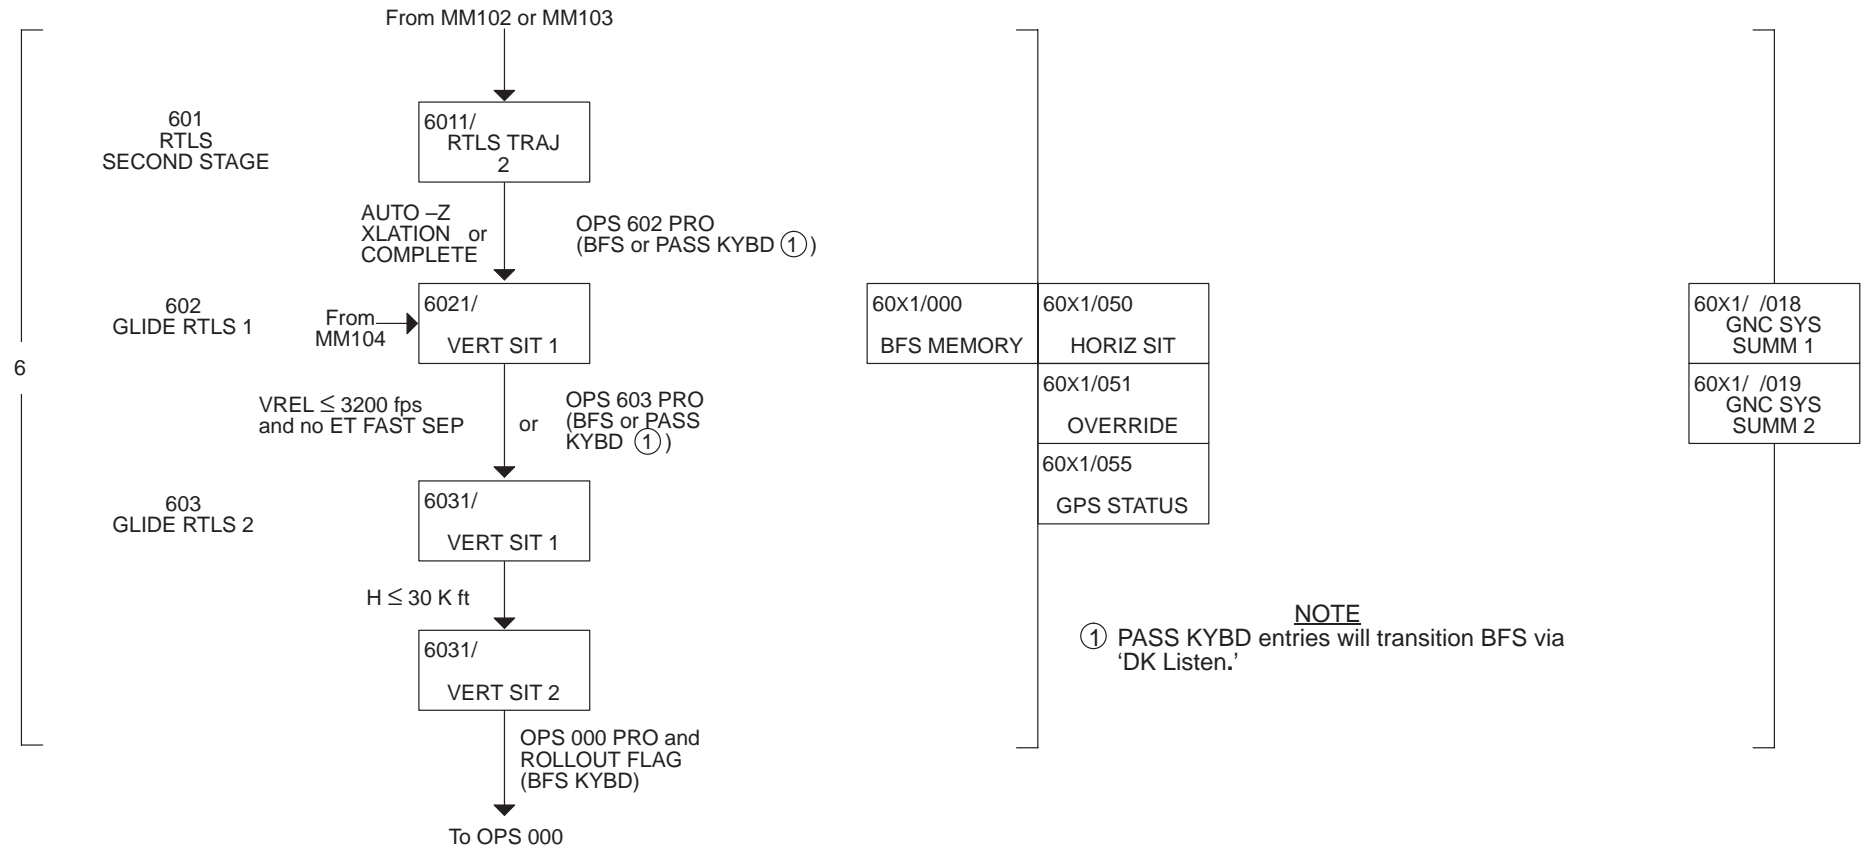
From MM102 or MM103

6

601
RTLS
SECOND STAGE

6011/
RTLS TRAJ
2

AUTO –Z
XLATION or
COMPLETE

OPS 602 PRO
(BFS or PASS KYBD ①)

602
GLIDE RTLS 1

From
MM104

6021/
VERT SIT 1

VREL $\leq$ 3200 fps
and no ET FAST SEP

or

OPS 603 PRO
(BFS or PASS
KYBD ①)

603
GLIDE RTLS 2

6031/
VERT SIT 1

H $\leq$ 30 K ft

6031/
VERT SIT 2

OPS 000 PRO and
ROLLOUT FLAG
(BFS KYBD)

To OPS 000

60X1/000
BFS MEMORY

60X1/050
HORIZ SIT

60X1/051
OVERRIDE

60X1/055
GPS STATUS

NOTE
① PASS KYBD entries will transition BFS via 'DK Listen.'

60X1/ /018
GNC SYS
SUMM 1

60X1/ /019
GNC SYS
SUMM 2